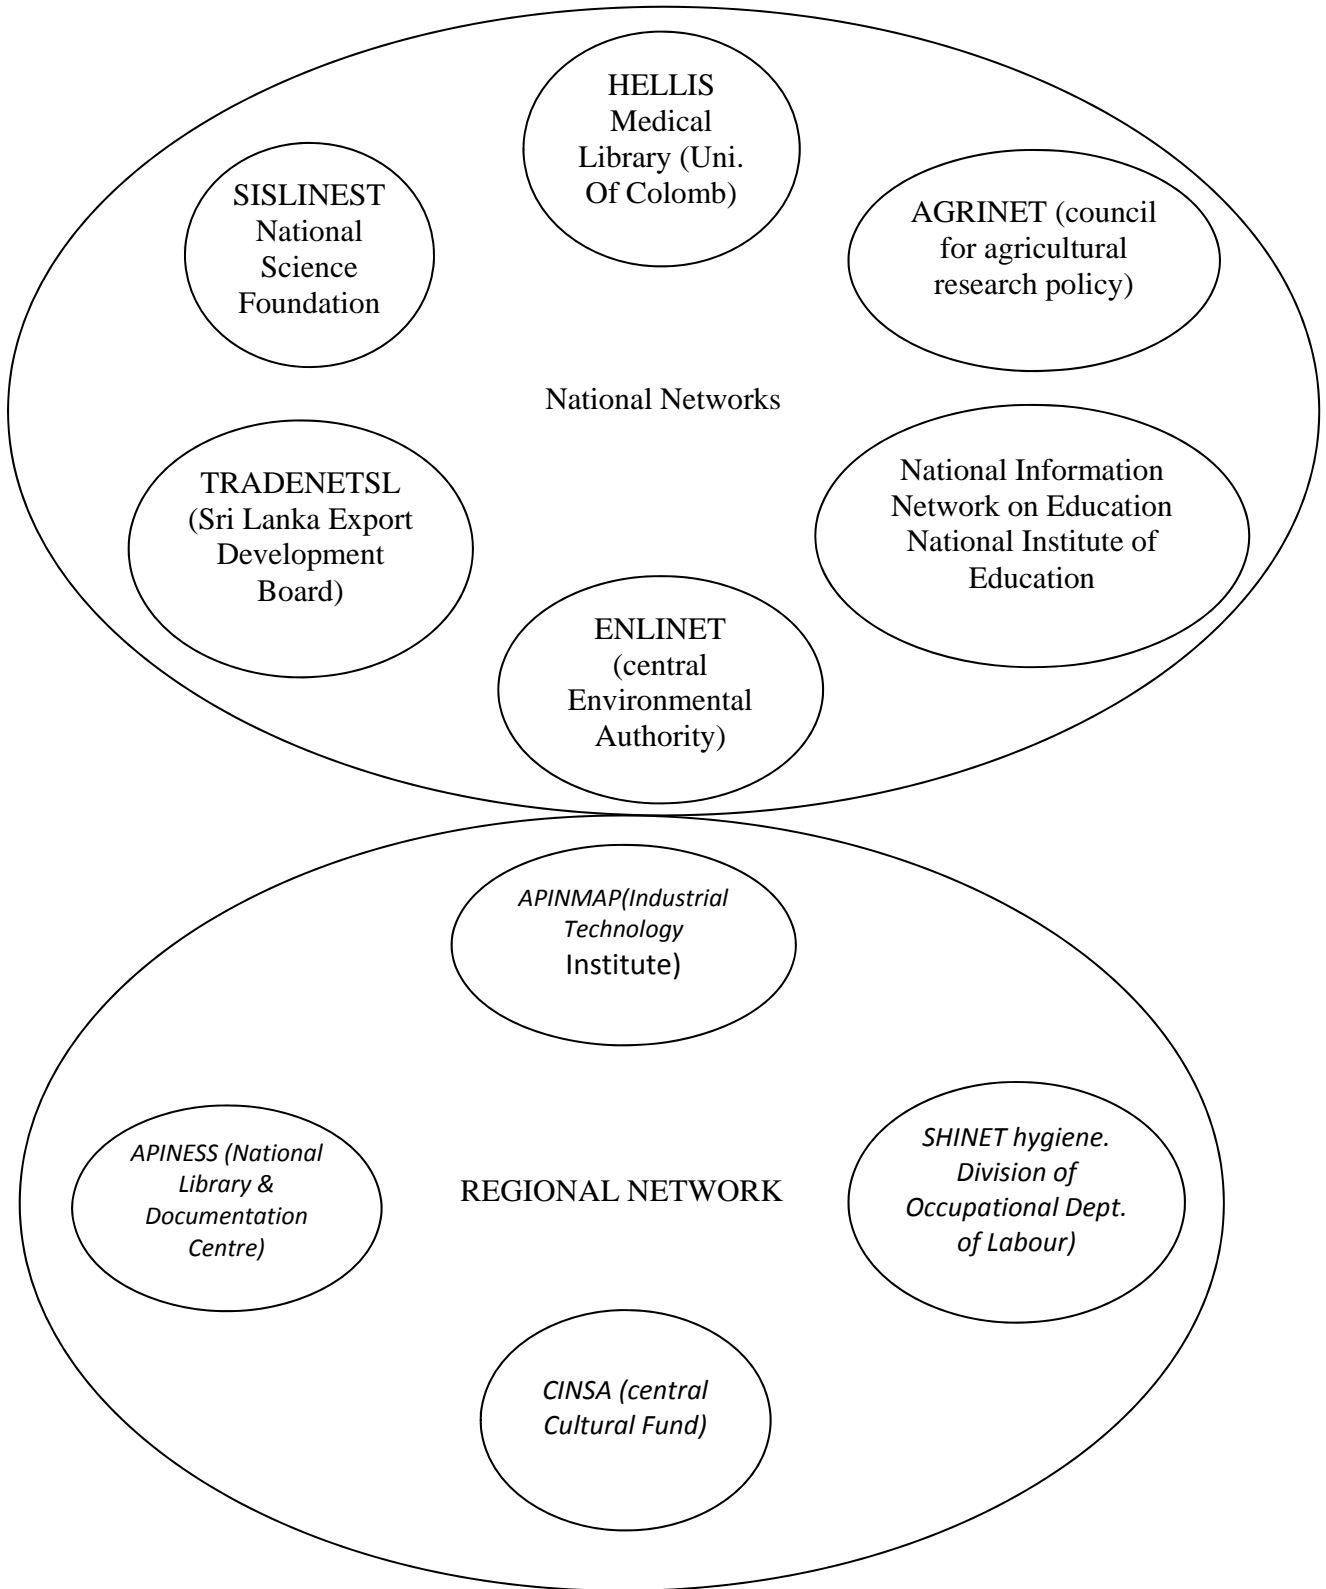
HELLIS Medical Library (Uni. Of Colomb)

SISLINEST National Science Foundation

AGRINET (council for agricultural research policy)

National Networks

TRADENETSL (Sri Lanka Export Development Board)

National Information Network on Education National Institute of Education

ENLINET (central Environmental Authority)

APINMAP(Industrial Technology Institute)

APINESS (National Library & Documentation Centre)

REGIONAL NETWORK

SHINET hygiene. Division of Occupational Dept. of Labour)

CINSA (central Cultural Fund)